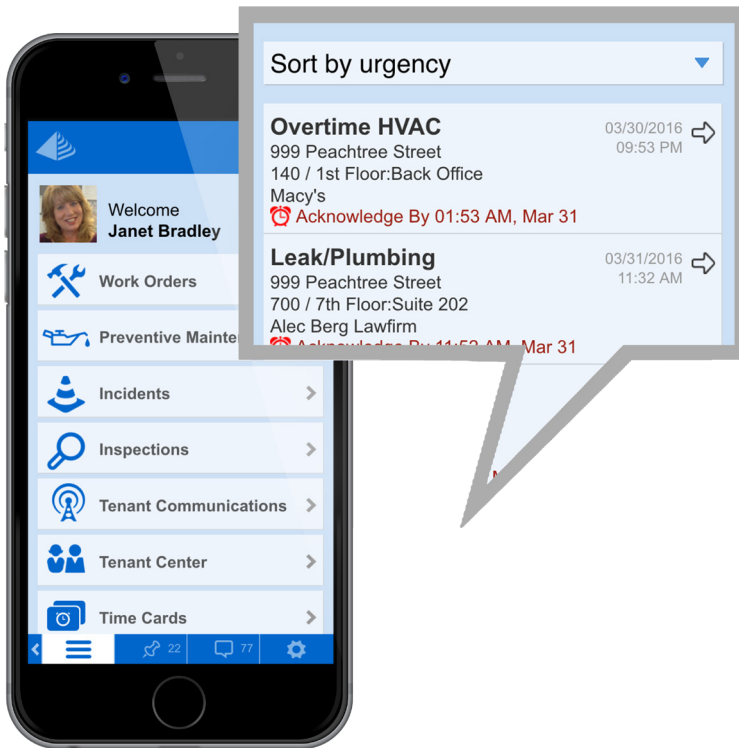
Welcome
Janet Bradley

Work Orders

Preventive Mainte

Incidents

Inspections

Tenant Communications

Tenant Center

Time Cards

22

77

Sort by urgency

Overtime HVAC
999 Peachtree Street
140 / 1st Floor:Back Office
Macy's
Acknowledge By 01:53 AM, Mar 31

03/30/2016
09:53 PM

Leak/Plumbing
999 Peachtree Street
700 / 7th Floor:Suite 202
Alec Berg Lawfirm
Acknowledge By 11:52 AM, Mar 31

03/31/2016
11:32 AM